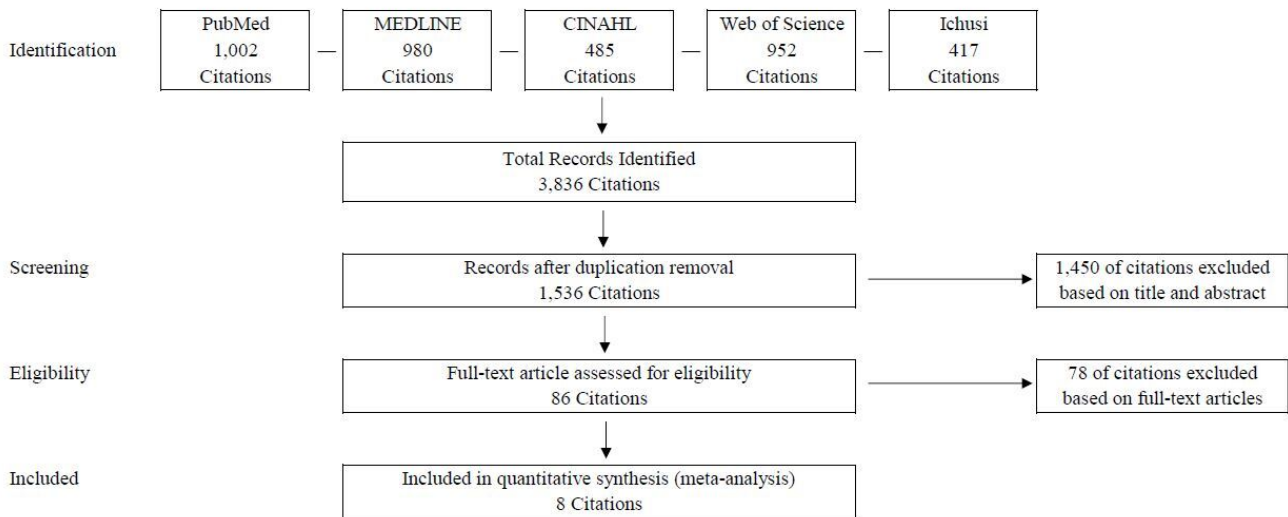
Identification

PubMed
1,002
Citations

MEDLINE
980
Citations

CINAHL
485
Citations

Web of Science
952
Citations

Ichusi
417
Citations

Total Records Identified
3,836 Citations

Screening

Records after duplication removal
1,536 Citations

1,450 of citations excluded based on title and abstract

Eligibility

Full-text article assessed for eligibility
86 Citations

78 of citations excluded based on full-text articles

Included

Included in quantitative synthesis (meta-analysis)
8 Citations